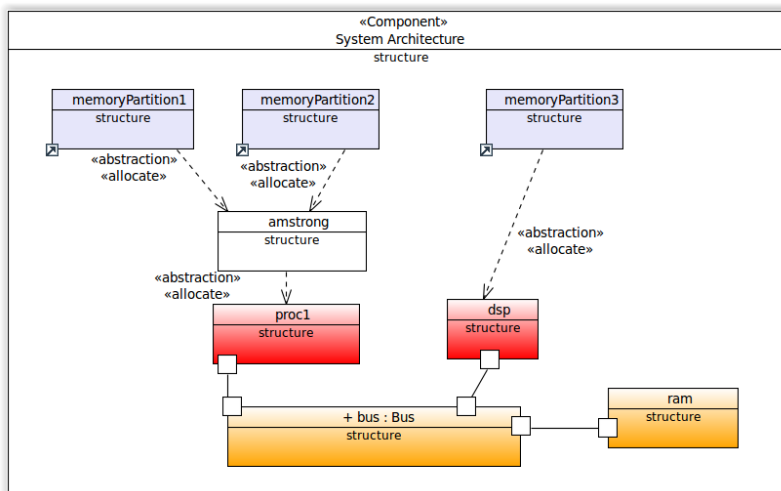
«Component»
System Architecture
structure

memoryPartition1
structure

memoryPartition2
structure

memoryPartition3
structure

«abstraction»
«allocate»

«abstraction»
«allocate»

amstrong
structure

«abstraction»
«allocate»

«abstraction»
«allocate»

proc1
structure

dsp
structure

+ bus : Bus
structure

ram
structure